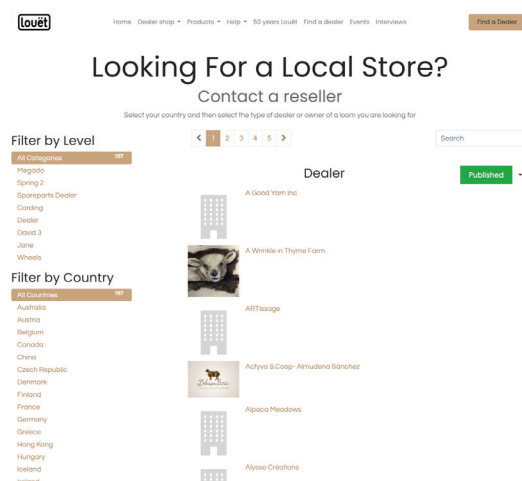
louët

Home Dealer shop Products Help 50 years Louët Find a dealer Events Interviews

Find a Dealer

Looking For a Local Store?

Contact a reseller

Select your country and then select the type of dealer or owner of a loom you are looking for

Filter by Level

All Categories 187

Megado

Spring 2

Spareparts Dealer

Carding

Dealer

David 3

Jane

Wheels

Filter by Country

All Countries 187

Australia

Austria

Belgium

Canada

China

Czech Republic

Denmark

Finland

France

Germany

Greece

Hong Kong

Hungary

Iceland

‹ 1 2 3 4 5 ›

Search

Dealer

Published

A Good Yarn Inc

A Wrinkle in Thyme Farm

ARTissage

Actyva S.Coop- Almudena Sánchez

Alpaca Meadows

Alysse Créations